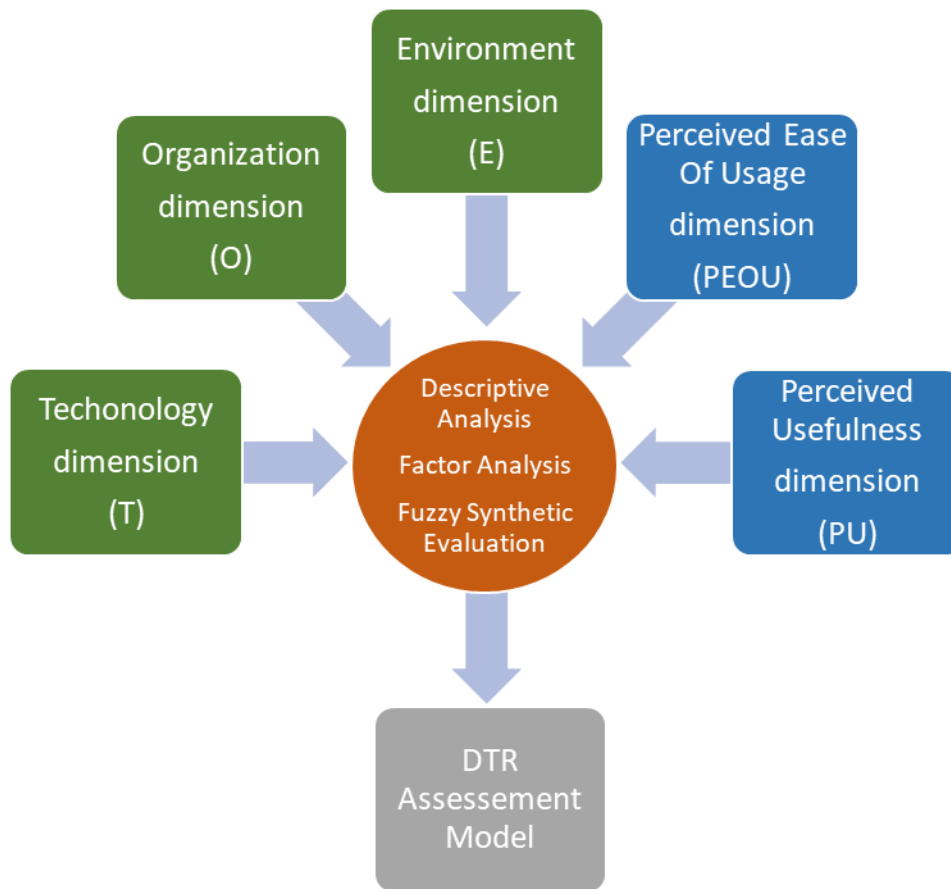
Environment dimension (E)

Organization dimension (O)

Perceived Ease Of Usage dimension (PEOU)

Techonology dimension (T)

Descriptive Analysis

Factor Analysis

Fuzzy Synthetic Evaluation

Perceived Usefulness dimension (PU)

DTR Assessement Model